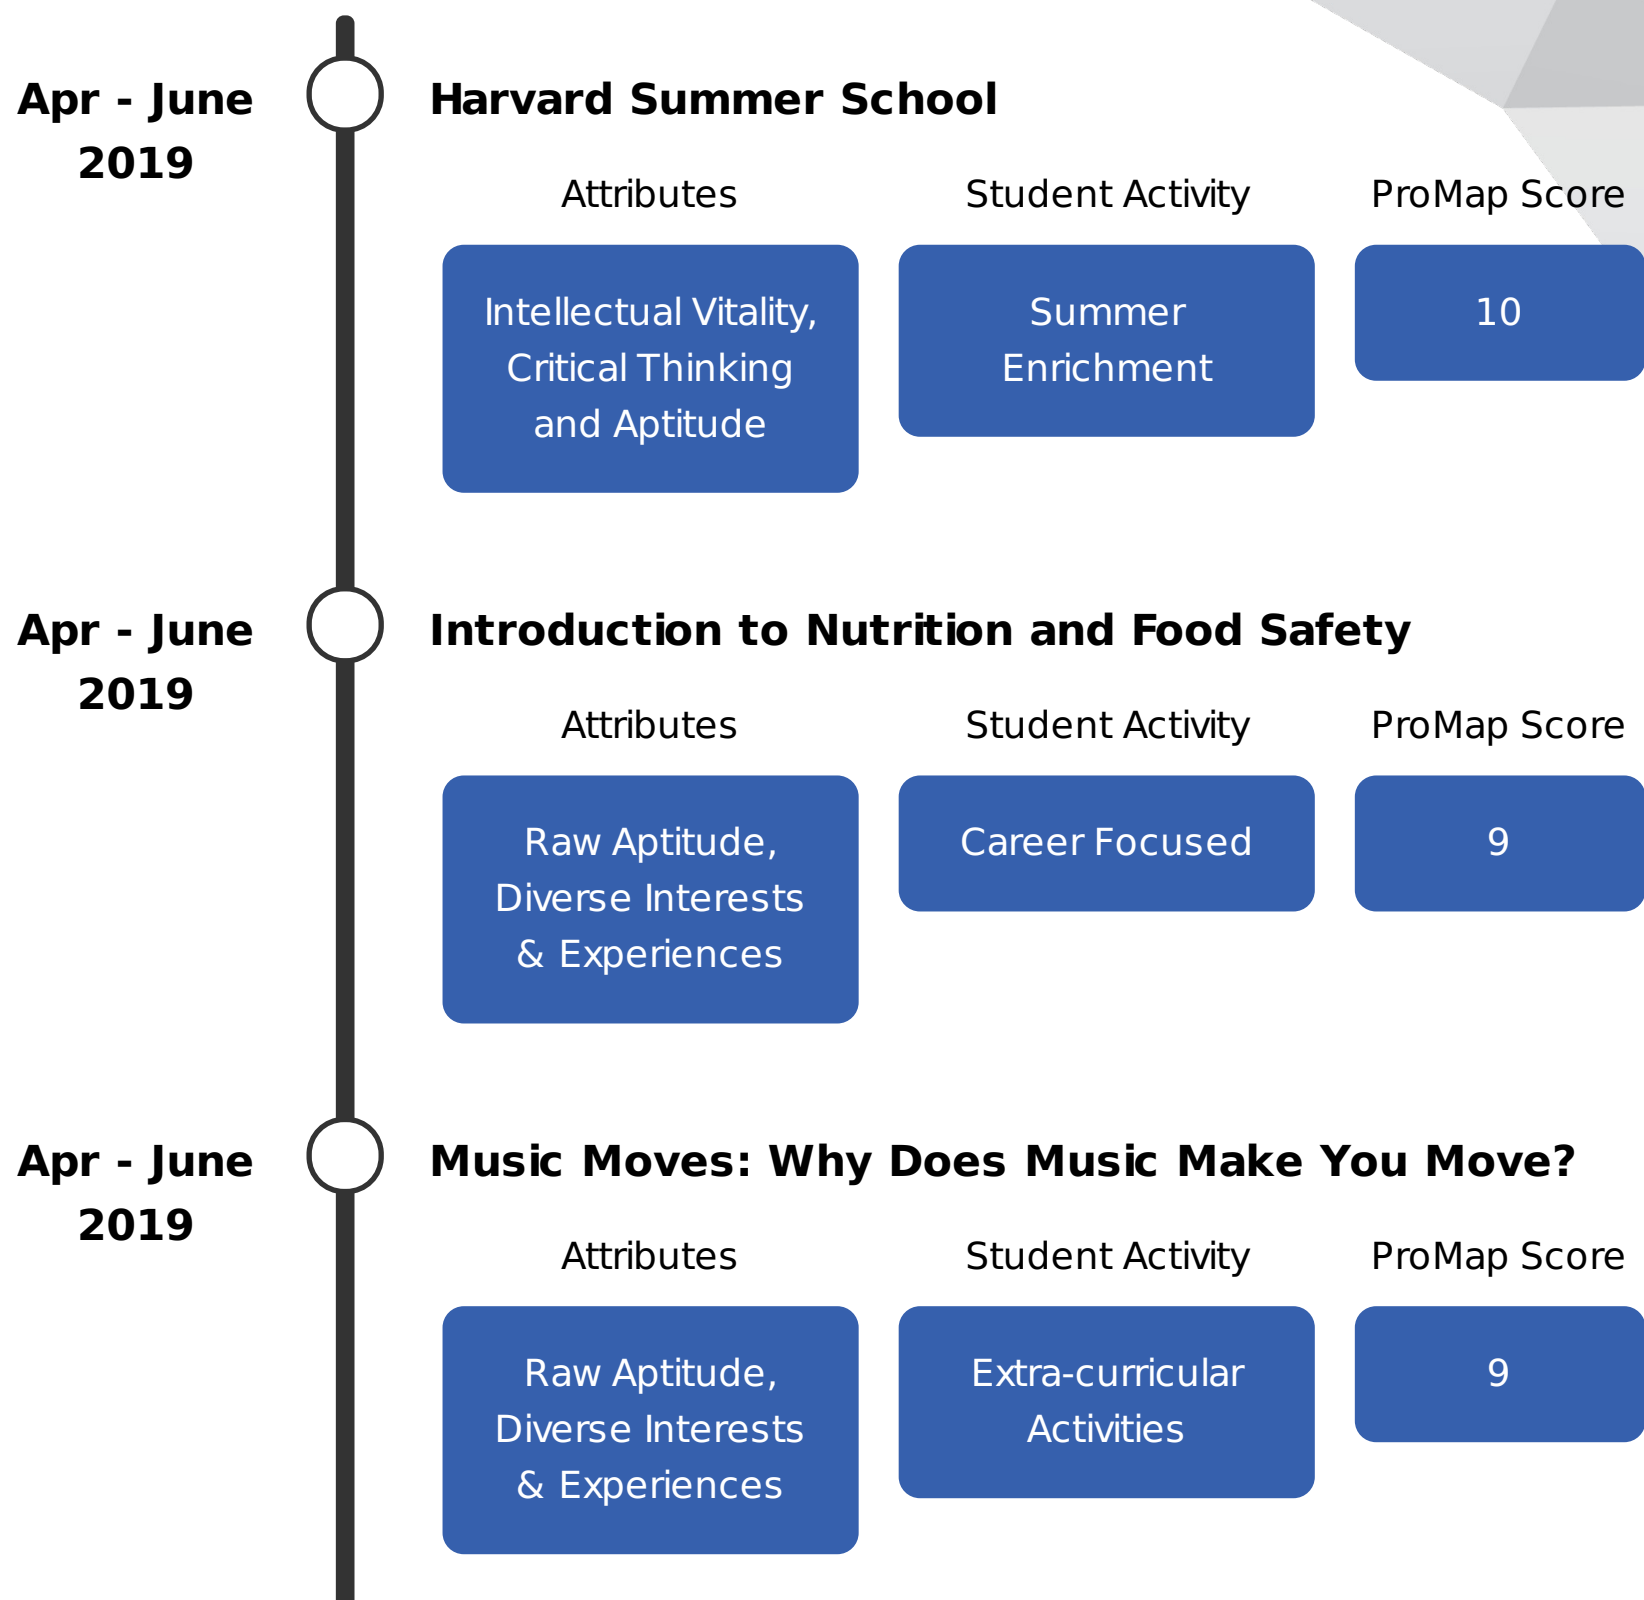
Apr - June 2019

Harvard Summer School

Attributes

Student Activity

ProMap Score

Intellectual Vitality, Critical Thinking and Aptitude

Summer Enrichment

10

Apr - June 2019

Introduction to Nutrition and Food Safety

Attributes

Student Activity

ProMap Score

Raw Aptitude, Diverse Interests & Experiences

Career Focused

9

Apr - June 2019

Music Moves: Why Does Music Make You Move?

Attributes

Student Activity

ProMap Score

Raw Aptitude, Diverse Interests & Experiences

Extra-curricular Activities

9